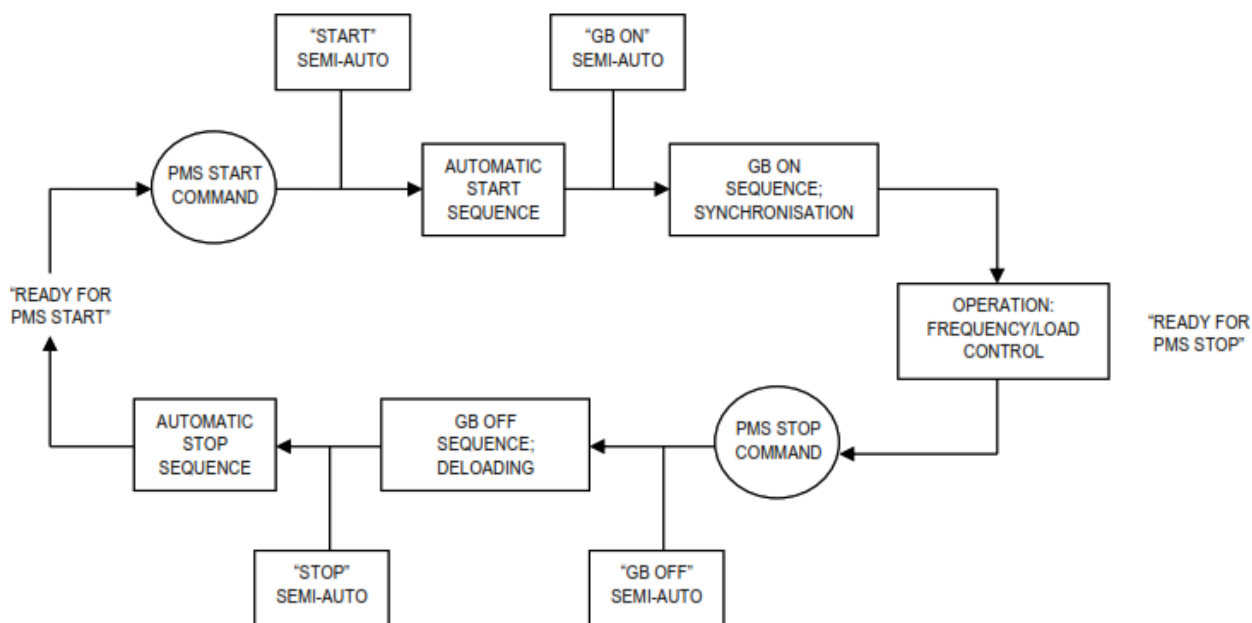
"START"
SEMI-AUTO

"GB ON"
SEMI-AUTO

PMS START
COMMAND

AUTOMATIC
START
SEQUENCE

GB ON
SEQUENCE;
SYNCHRONISATION

"READY FOR
PMS START"

OPERATION:
FREQUENCY/LOAD
CONTROL

"READY FOR
PMS STOP"

AUTOMATIC
STOP
SEQUENCE

GB OFF
SEQUENCE;
DELOADING

PMS STOP
COMMAND

"STOP"
SEMI-AUTO

"GB OFF"
SEMI-AUTO